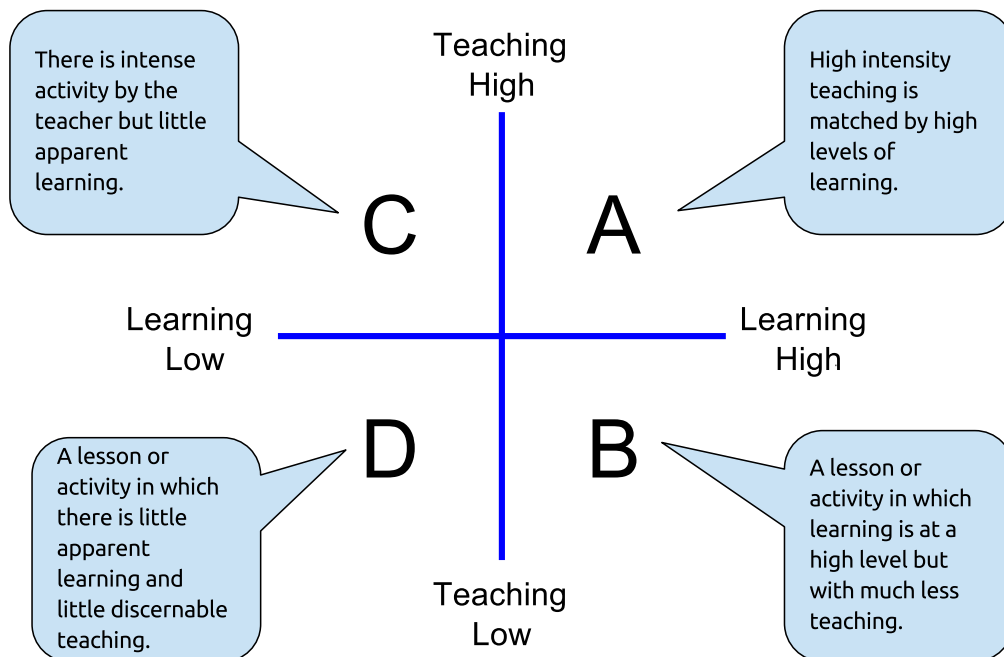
There is intense activity by the teacher but little apparent learning.

Teaching High

High intensity teaching is matched by high levels of learning.

C

A

Learning Low

Learning High

D

B

A lesson or activity in which there is little apparent learning and little discernable teaching.

Teaching Low

A lesson or activity in which learning is at a high level but with much less teaching.